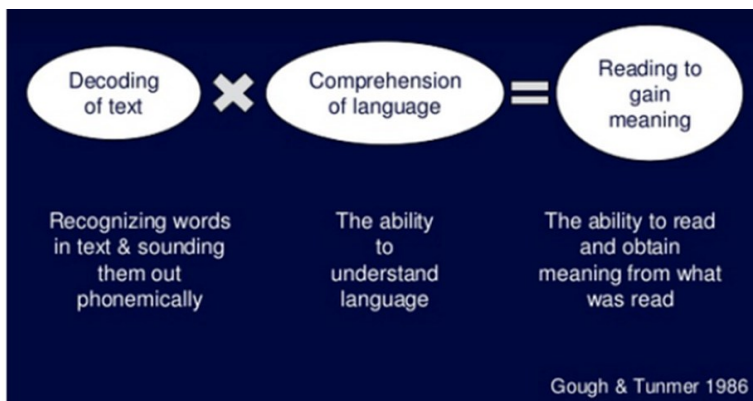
Decoding of text

Comprehension of language

Reading to gain meaning

Recognizing words in text & sounding them out phonemically

The ability to understand language

The ability to read and obtain meaning from what was read

Gough & Tunmer 1986